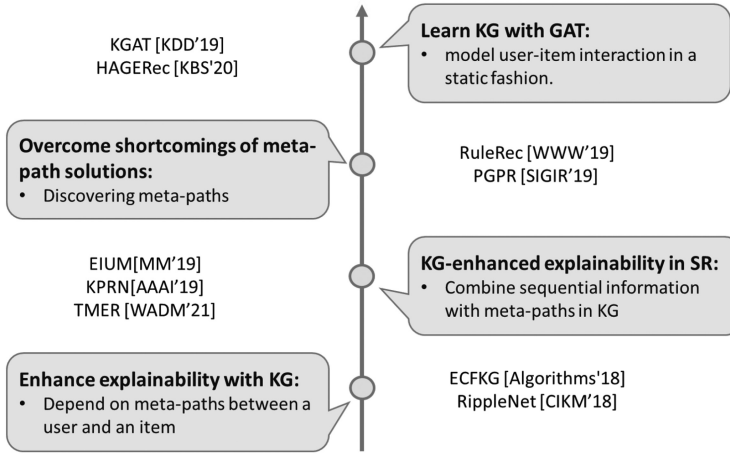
KGAT [KDD’19]
HAGERec [KBS'20]

Learn KG with GAT:
• model user-item interaction in a static fashion.

Overcome shortcomings of meta-path solutions:
• Discovering meta-paths

RuleRec [WWW’19]
PGPR [SIGIR’19]

EIUM[MM’19]
KPRN[AAAI’19]
TMER [WADM’21]

KG-enhanced explainability in SR:
• Combine sequential information with meta-paths in KG

Enhance explainability with KG:
• Depend on meta-paths between a user and an item

ECFKG [Algorithms'18]
RippleNet [CIKM’18]